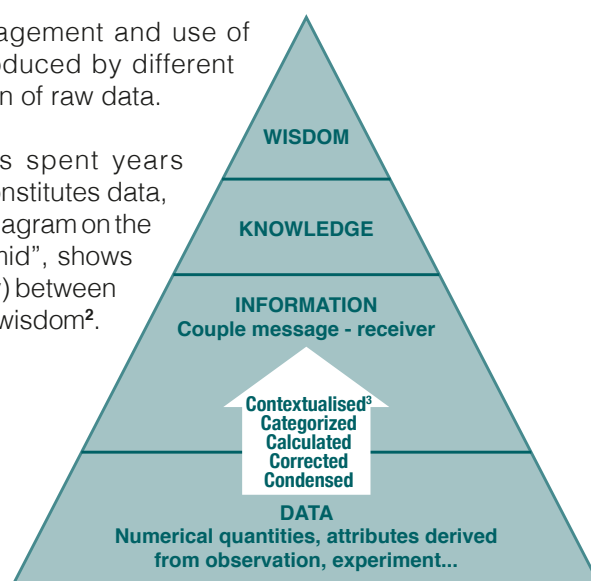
agement and use of
oduced by different
n of raw data.

s spent years
nstitutes data,
agram on the
nid", shows
) between
wisdom$^2$.

WISDOM

KNOWLEDGE

INFORMATION
Couple message - receiver

Contextualised$^3$
Categorized
Calculated
Corrected
Condensed

DATA
Numerical quantities, attributes derived from observation, experiment...